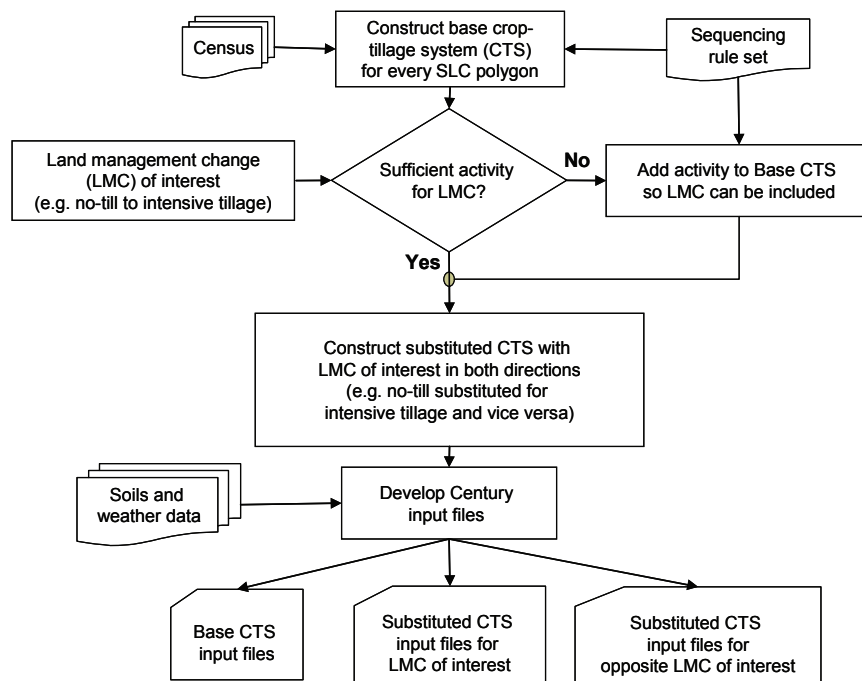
Census

Construct base crop-tillage system (CTS) for every SLC polygon

Sequencing rule set

Land management change (LMC) of interest (e.g. no-till to intensive tillage)

Sufficient activity for LMC?

No

Add activity to Base CTS so LMC can be included

Yes

Construct substituted CTS with LMC of interest in both directions (e.g. no-till substituted for intensive tillage and vice versa)

Soils and weather data

Develop Century input files

Base CTS input files

Substituted CTS input files for LMC of interest

Substituted CTS input files for opposite LMC of interest